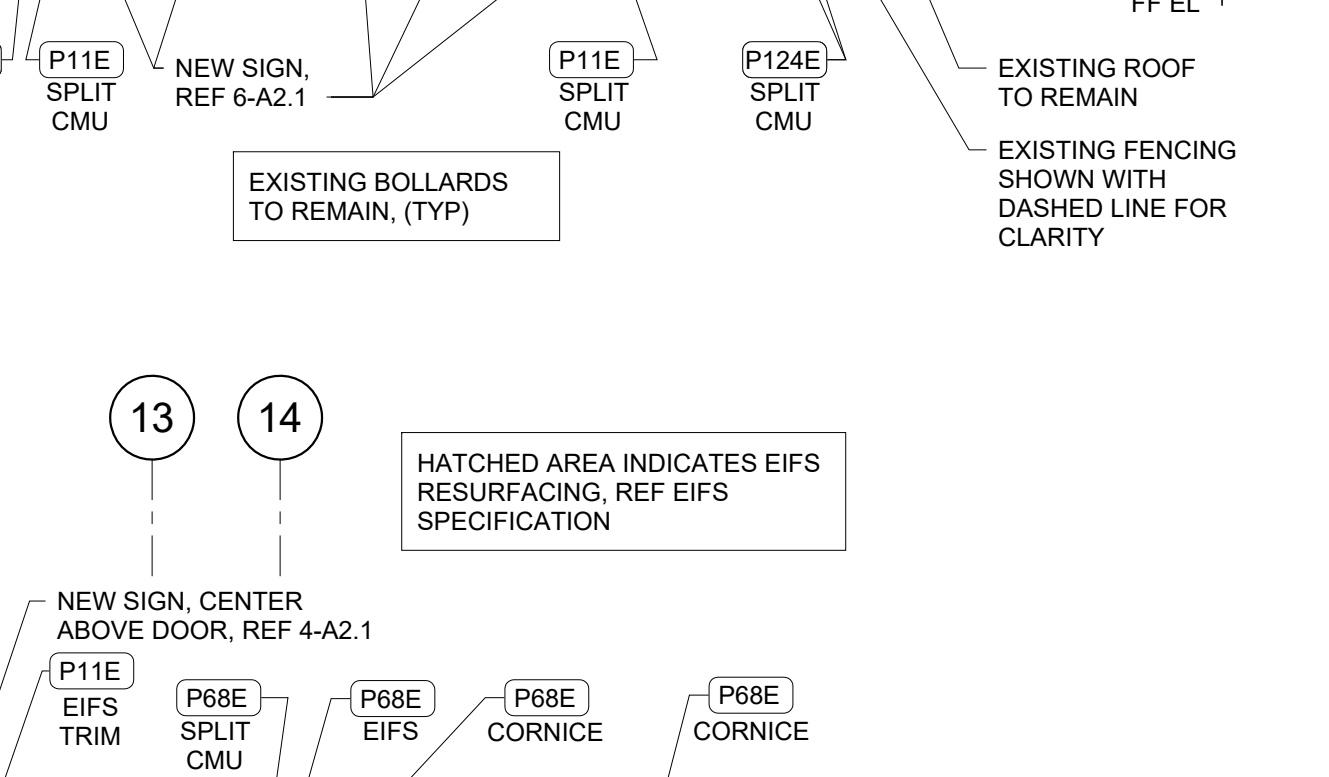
FF EL

P11E
SPLIT
CMU

NEW SIGN,
REF 6-A2.1

P11E
SPLIT
CMU

P124E
SPLIT
CMU

EXISTING ROOF
TO REMAIN

EXISTING FENCING
SHOWN WITH
DASHED LINE FOR
CLARITY

EXISTING BOLLARDS
TO REMAIN, (TYP)

13

14

HATCHED AREA INDICATES EIFS
RESURFACING, REF EIFS
SPECIFICATION

NEW SIGN, CENTER
ABOVE DOOR, REF 4-A2.1

P11E
EIFS
TRIM

P68E
SPLIT
CMU

P68E
EIFS

P68E
CORNICE

P68E
CORNICE